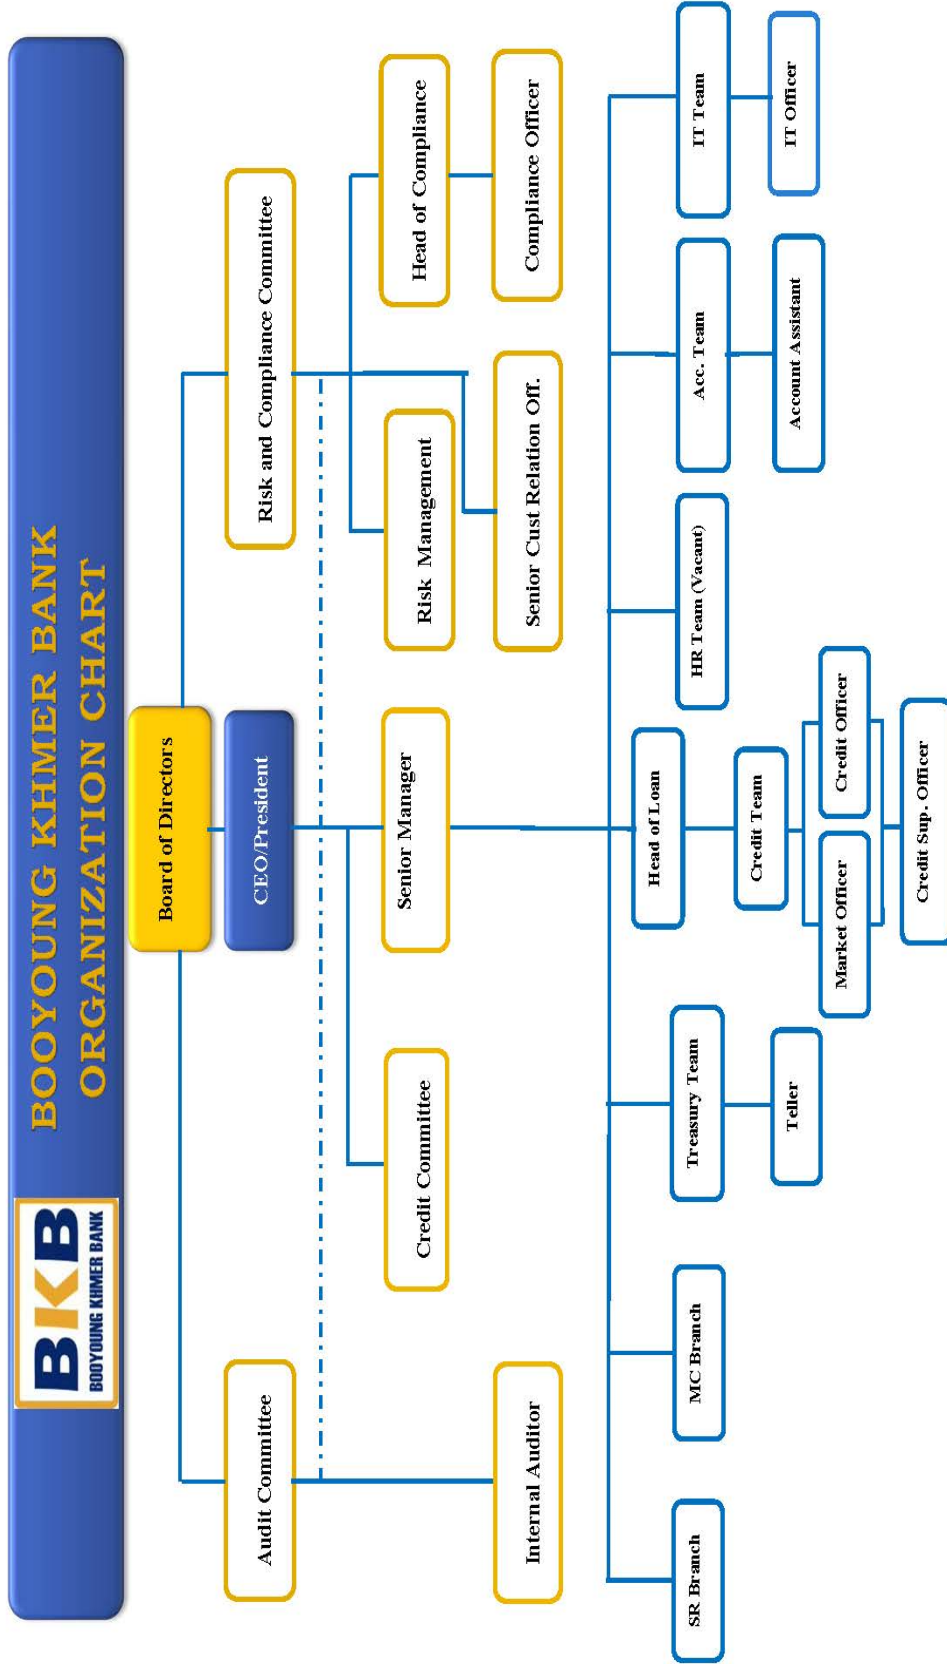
BKB
BOOYOUNG KHMER BANK

BOOYOUNG KHMER BANK
ORGANIZATION CHART

Board of Directors

CEO/President

Audit Committee

Internal Auditor

Credit Committee

Senior Manager

Risk and Compliance Committee

Risk Management

Senior Cust Relation Off.

Head of Compliance

Compliance Officer

SR Branch

MC Branch

Treasury Team

Teller

Head of Loan

Credit Team

Market Officer

Credit Officer

Credit Sup. Officer

HR Team (Vacant)

Acc. Team

Account Assistant

IT Team

IT Officer